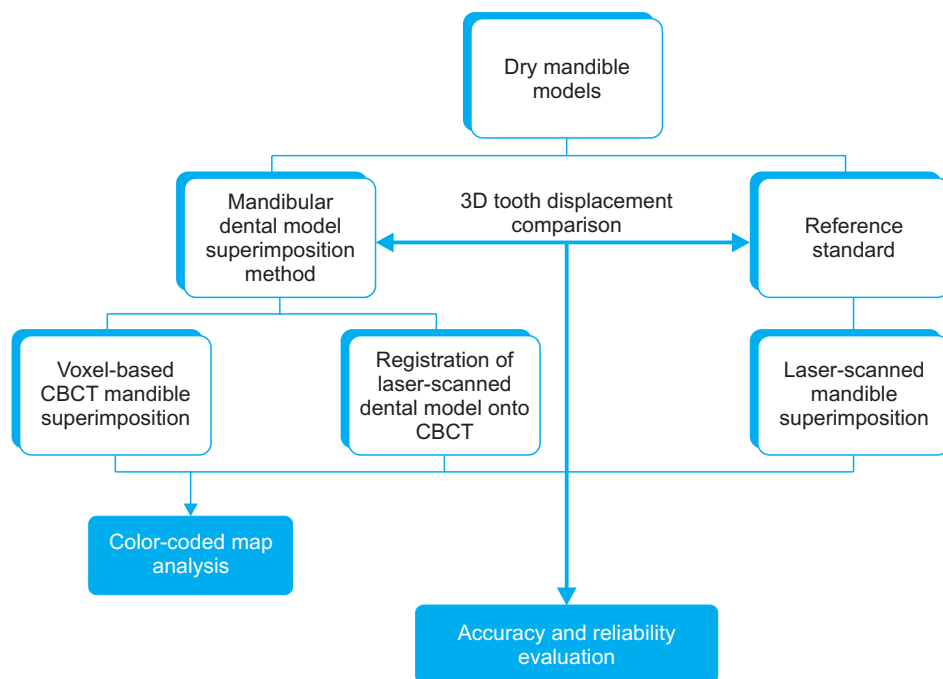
Dry mandible models

Mandibular dental model superimposition method

3D tooth displacement comparison

Reference standard

Voxel-based CBCT mandible superimposition

Registration of laser-scanned dental model onto CBCT

Laser-scanned mandible superimposition

Color-coded map analysis

Accuracy and reliability evaluation